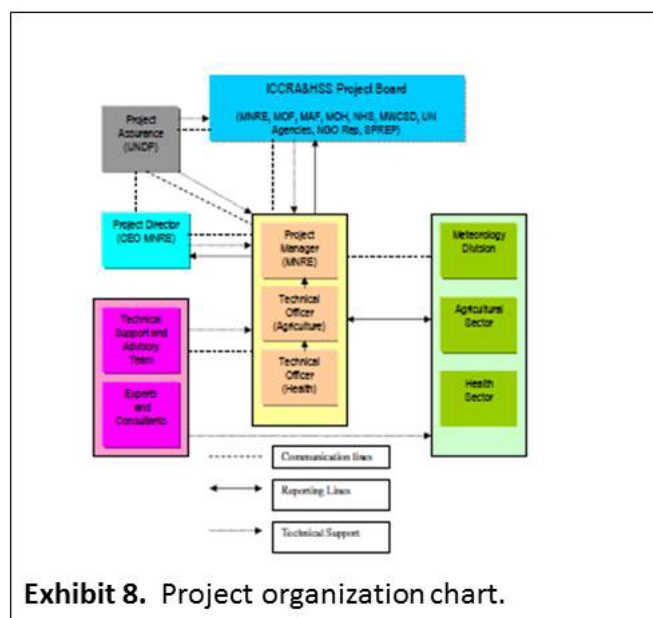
ICCRA&HSS Project Board

(MNRE, MOF, MAF, MOH, NHS, MWCSD, UN Agencies, NGO Rep, SPREP)

Project Assurance (UNDP)

Project Director (CEO MNRE)

Project Manager (MNRE)

Technical Officer (Agriculture)

Technical Officer (Health)

Meteorology Division

Agricultural Sector

Health Sector

Technical Support and Advisory Team

Experts and Consultants

Communication lines

Reporting Lines

Technical Support

Exhibit 8. Project organization chart.